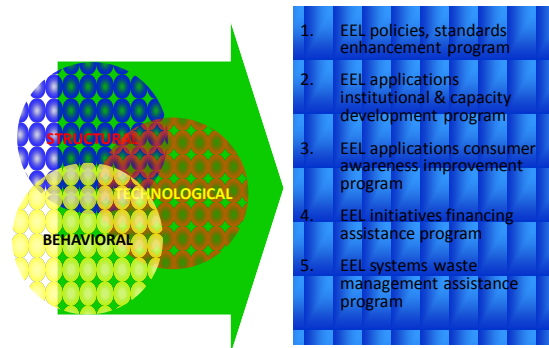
STRUCTURAL
TECHNOLOGICAL
BEHAVIORAL

1. EEL policies, standards enhancement program
2. EEL applications institutional & capacity development program
3. EEL applications consumer awareness improvement program
4. EEL initiatives financing assistance program
5. EEL systems waste management assistance program